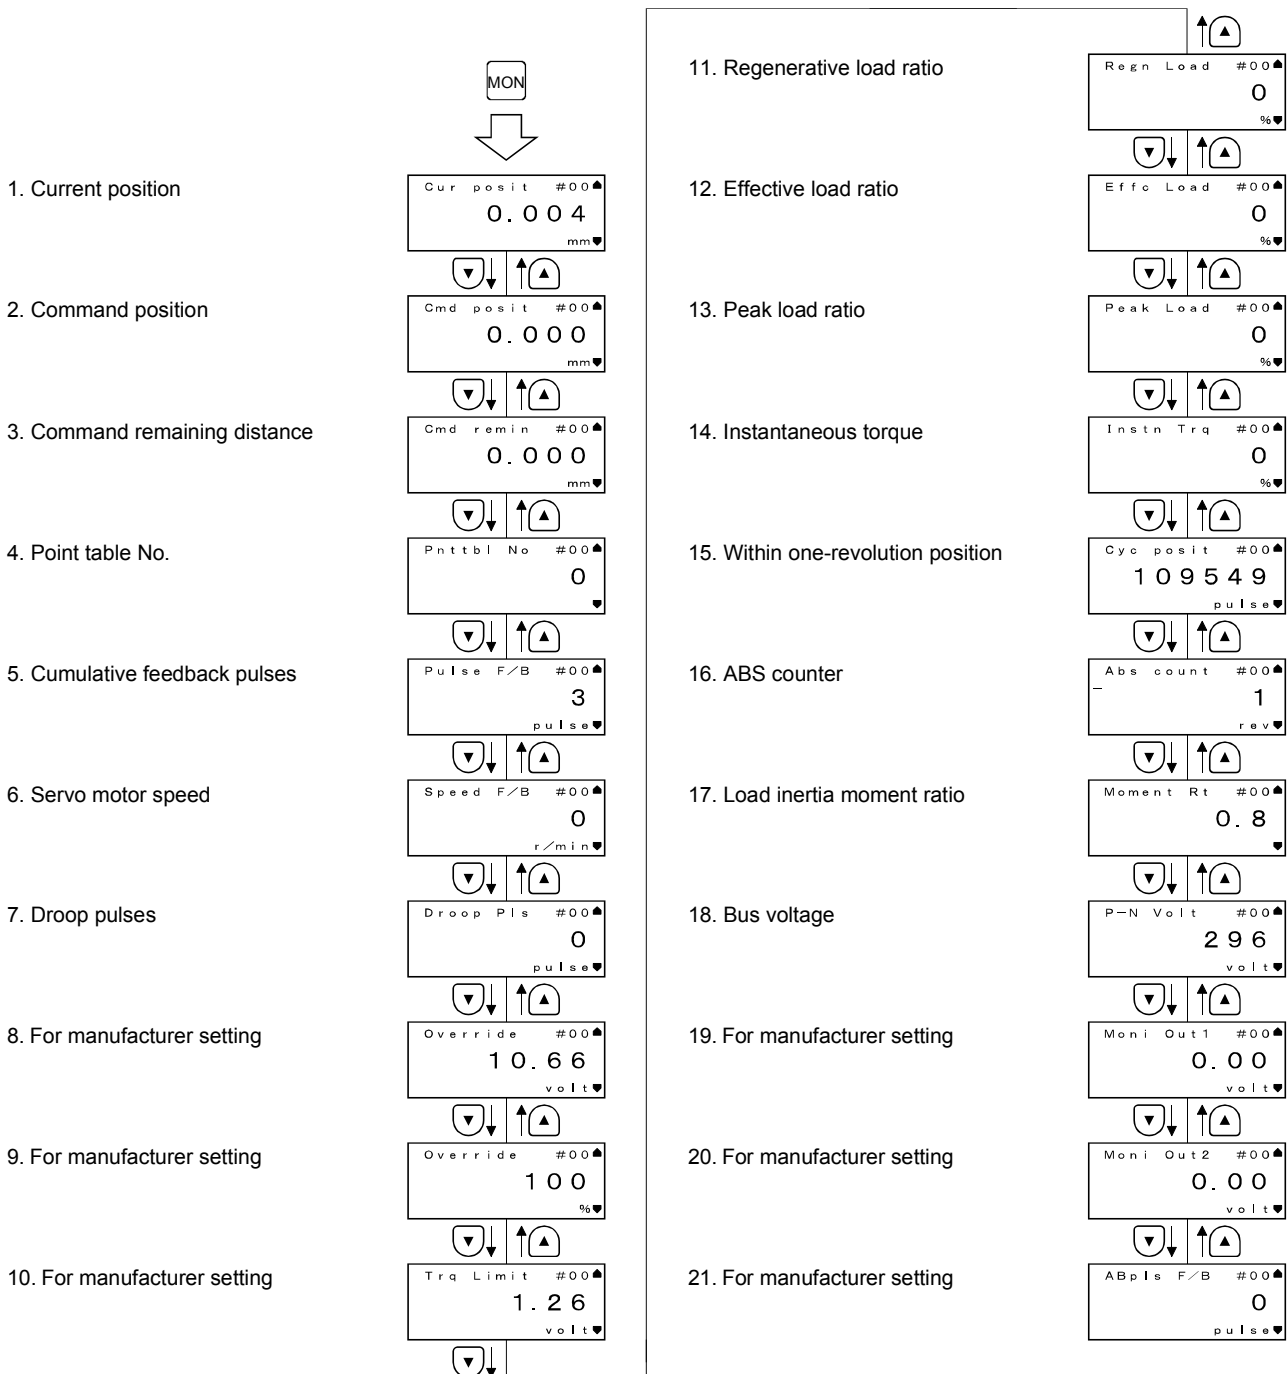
MON

1. Current position

Cur posit #00
0.004
mm

2. Command position

Cmd posit #00
0.000
mm

3. Command remaining distance

Cmd remin #00
0.000
mm

4. Point table No.

Pnttbl No #00
0

5. Cumulative feedback pulses

Pulse F/B #00
3
pulse

6. Servo motor speed

Speed F/B #00
0
r/min

7. Droop pulses

Droop Pls #00
0
pulse

8. For manufacturer setting

Override #00
10.66
volt

9. For manufacturer setting

Override #00
100
%

10. For manufacturer setting

Trq Limit #00
1.26
volt

11. Regenerative load ratio

Regn Load #00
0
%

12. Effective load ratio

Effc Load #00
0
%

13. Peak load ratio

Peak Load #00
0
%

14. Instantaneous torque

Instn Trq #00
0
%

15. Within one-revolution position

Cyc posit #00
109549
pulse

16. ABS counter

Abs count #00
− 1
rev

17. Load inertia moment ratio

Moment Rt #00
0.8

18. Bus voltage

P−N Volt #00
296
volt

19. For manufacturer setting

Moni Out1 #00
0.00
volt

20. For manufacturer setting

Moni Out2 #00
0.00
volt

21. For manufacturer setting

ABpls F/B #00
0
pulse